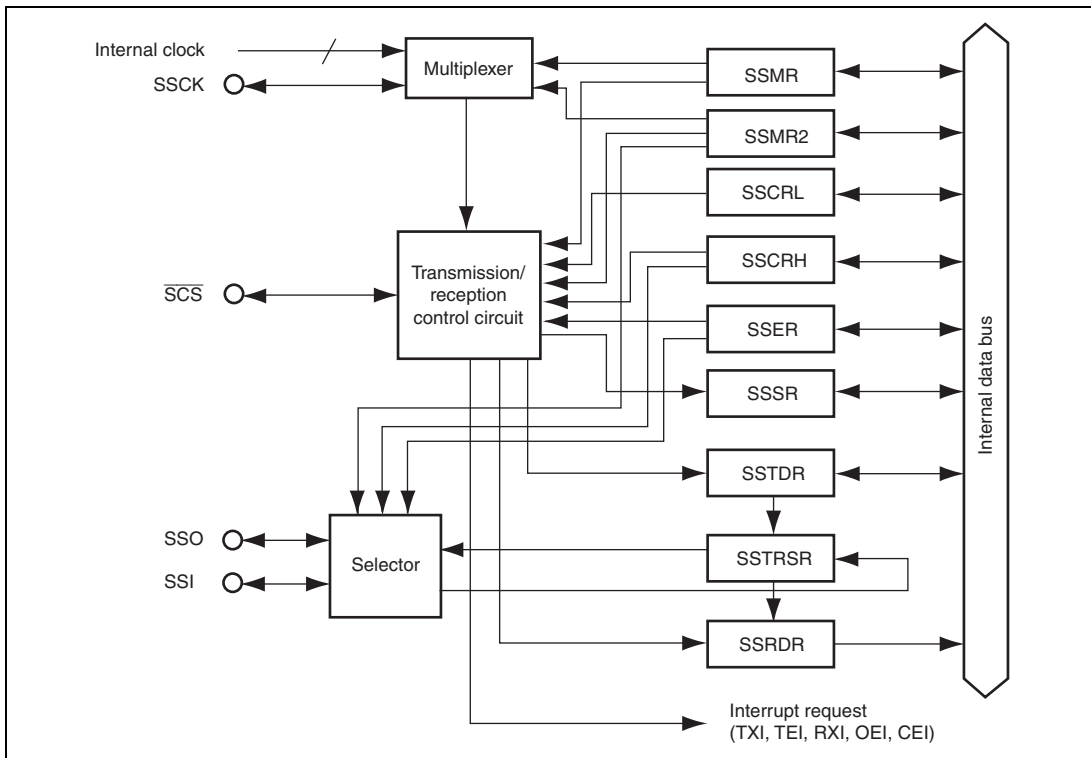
Internal clock

SSCK

Multiplexer

SSMR

SSMR2

SSCRL

SSCRH

$\overline{SCS}$

Transmission/ reception control circuit

SSER

SSSR

Internal data bus

SSTDR

SSO

SSI

Selector

SSTRSR

SSRDR

Interrupt request (TXI, TEI, RXI, OEI, CEI)